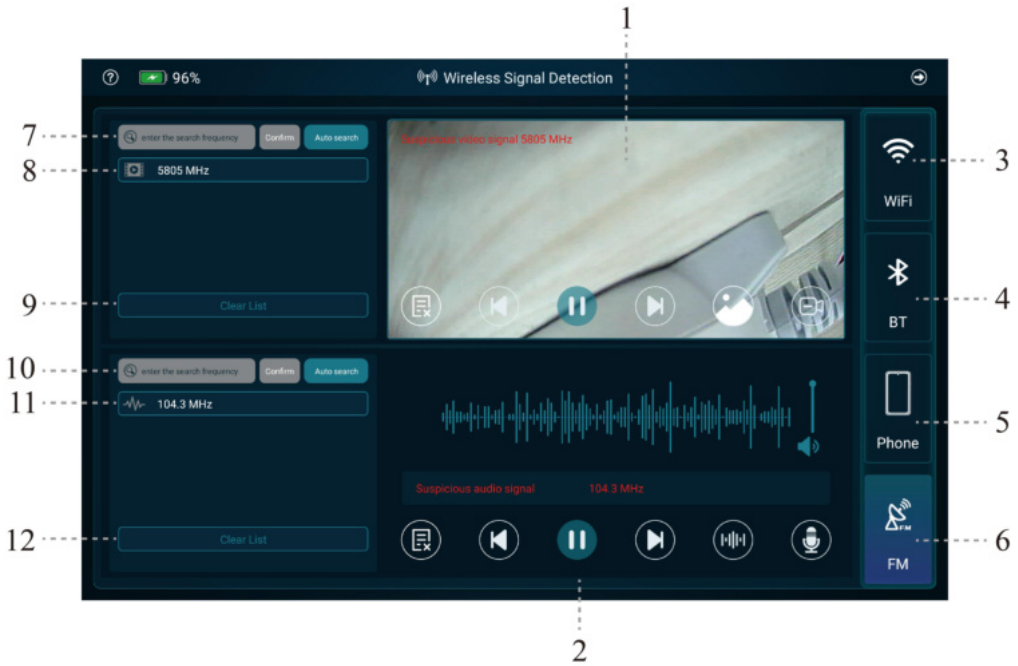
1

96%

Wireless Signal Detection

7

enter the search frequency

Confirm

Auto search

8

5805 MHz

Suspicious video signal 5805 MHz

3

WiFi

9

Clear List

4

BT

10

enter the search frequency

Confirm

Auto search

11

104.3 MHz

5

Phone

Suspicious audio signal 104.3 MHz

12

Clear List

6

FM

2